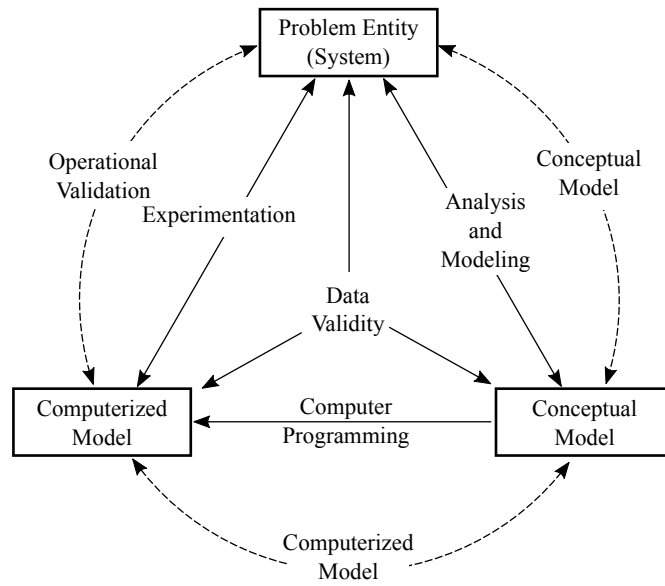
Problem Entity (System)

Operational Validation

Experimentation

Conceptual Model

Analysis and Modeling

Data Validity

Computerized Model

Computer Programming

Conceptual Model

Computerized Model